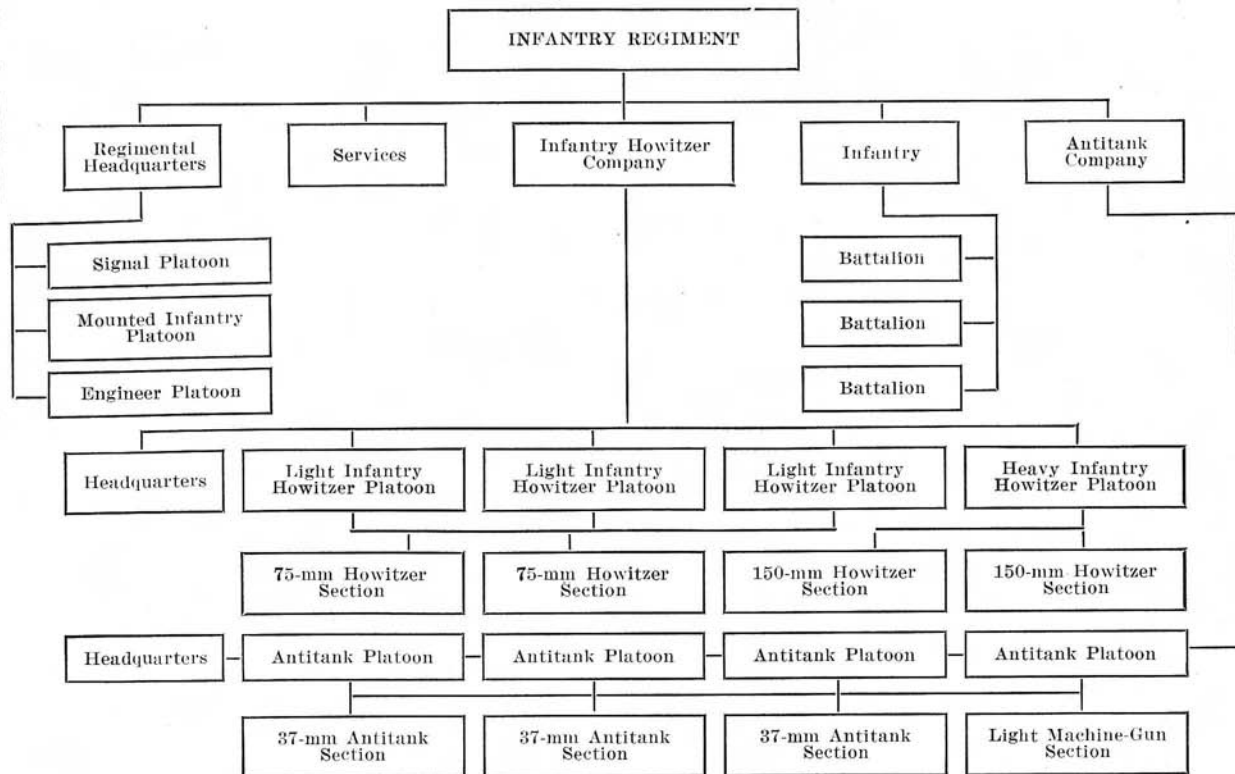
INFANTRY REGIMENT

Regimental Headquarters

Services

Infantry Howitzer Company

Infantry

Antitank Company

Signal Platoon

Mounted Infantry Platoon

Engineer Platoon

Battalion

Battalion

Battalion

Headquarters

Light Infantry Howitzer Platoon

Light Infantry Howitzer Platoon

Light Infantry Howitzer Platoon

Heavy Infantry Howitzer Platoon

75-mm Howitzer Section

75-mm Howitzer Section

150-mm Howitzer Section

150-mm Howitzer Section

Headquarters

Antitank Platoon

Antitank Platoon

Antitank Platoon

Antitank Platoon

37-mm Antitank Section

37-mm Antitank Section

37-mm Antitank Section

Light Machine-Gun Section